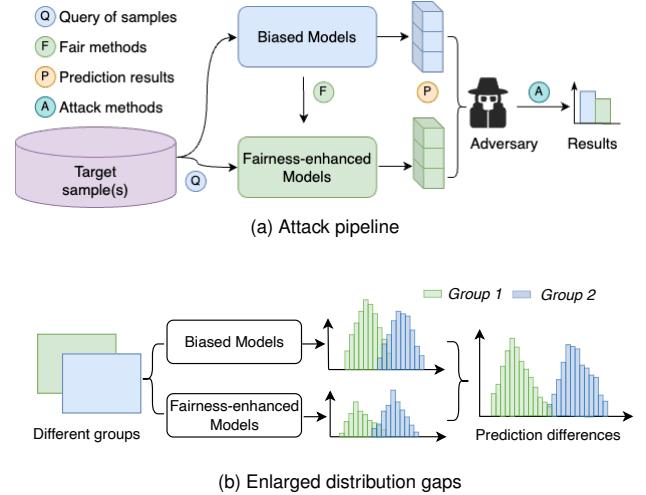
Q Query of samples
F Fair methods
P Prediction results
A Attack methods

Biased Models

F

P

Target sample(s)

Q

Fairness-enhanced Models

Adversary

A

Results

(a) Attack pipeline

Group 1 Group 2

Biased Models

Fairness-enhanced Models

Different groups

Prediction differences

(b) Enlarged distribution gaps